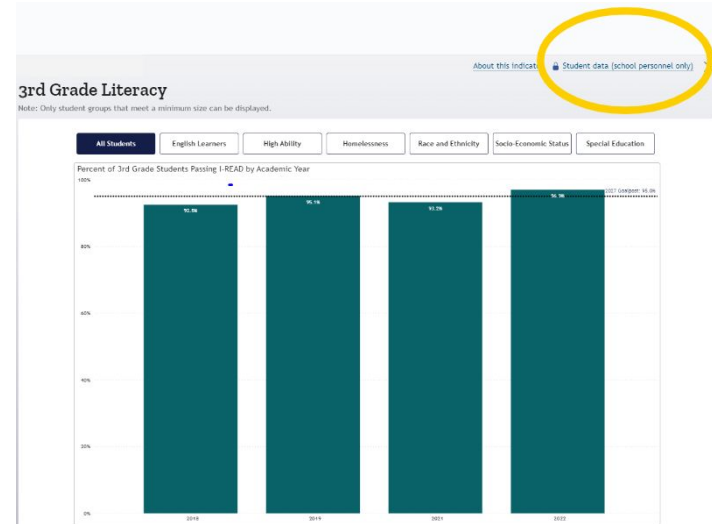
About this Indicato

Student data (school personnel only)

3rd Grade Literacy

Note: Only student groups that meet a minimum size can be displayed.

All Students

English Learners

High Ability

Homelessness

Race and Ethnicity

Socio-Economic Status

Special Education

Percent of 3rd Grade Students Passing I-READ by Academic Year

100%

2027 Goalpost: 95.0%

92.8%

95.1%

93.2%

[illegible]

80%

60%

40%

20%

0%

2018

2019

2021

2022